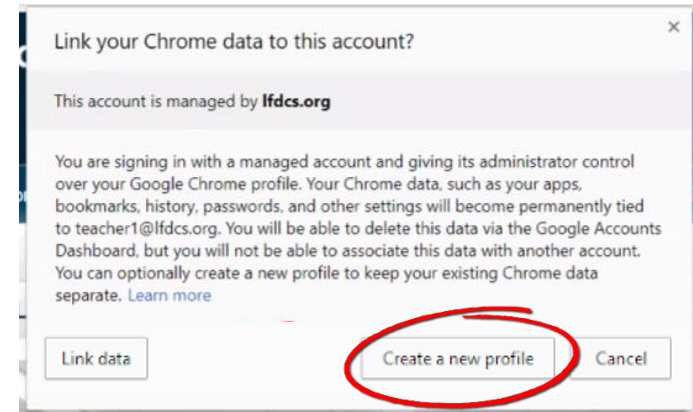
Link your Chrome data to this account?

×

This account is managed by **lfdcs.org**

You are signing in with a managed account and giving its administrator control over your Google Chrome profile. Your Chrome data, such as your apps, bookmarks, history, passwords, and other settings will become permanently tied to teacher1@lfdcs.org. You will be able to delete this data via the Google Accounts Dashboard, but you will not be able to associate this data with another account. You can optionally create a new profile to keep your existing Chrome data separate. Learn more

Link data

Create a new profile

Cancel